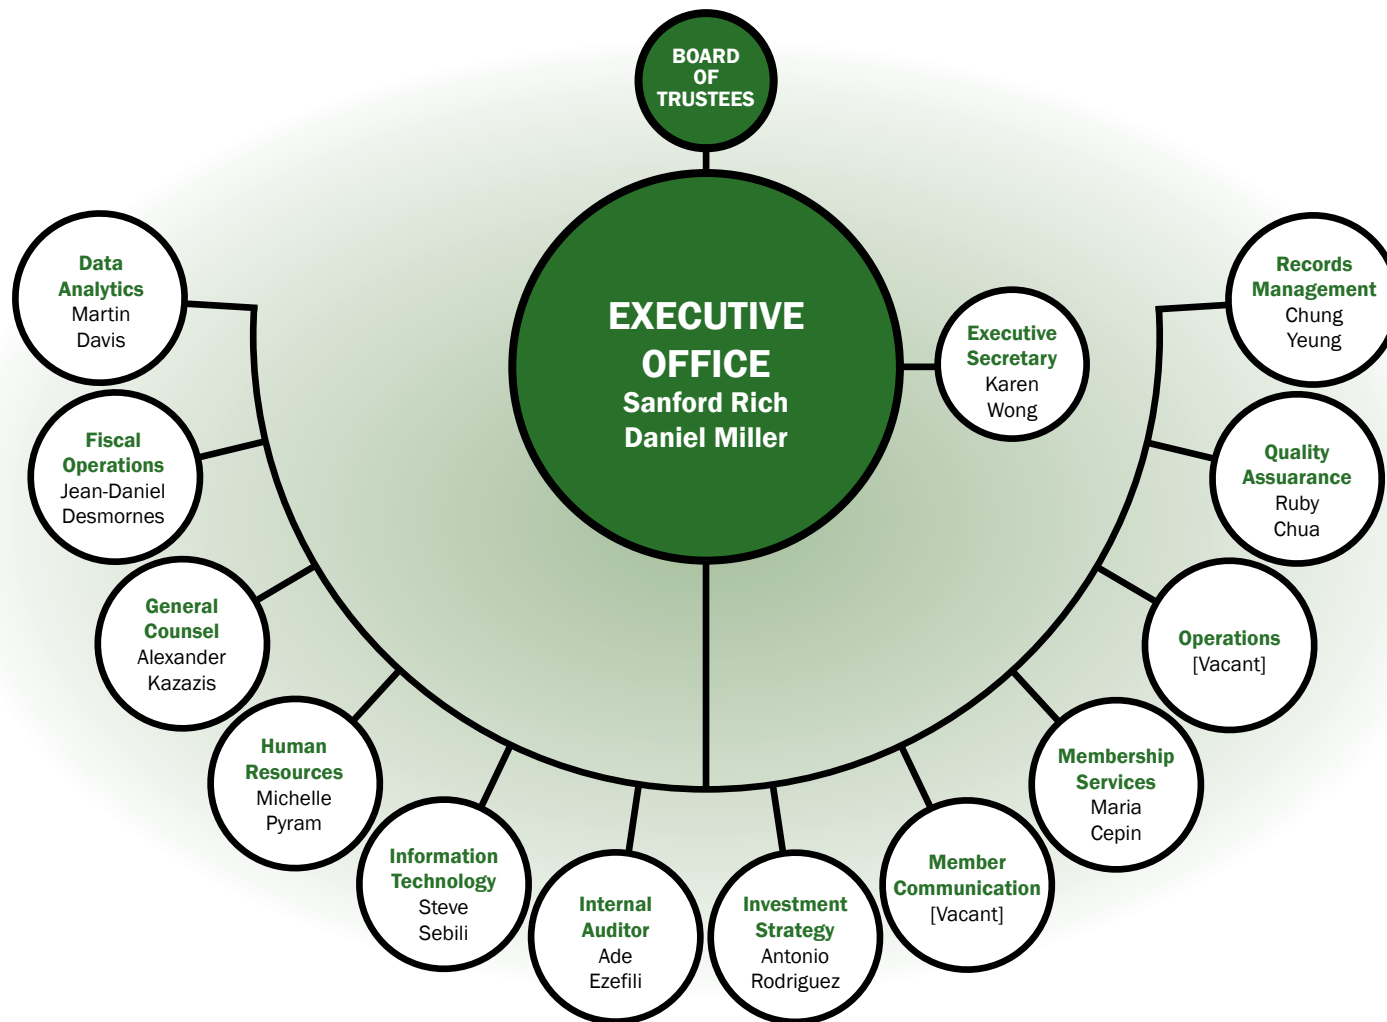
BOARD OF TRUSTEES

EXECUTIVE OFFICE
Sanford Rich
Daniel Miller

Executive Secretary
Karen Wong

Data Analytics
Martin Davis

Fiscal Operations
Jean-Daniel Desmornes

General Counsel
Alexander Kazazis

Human Resources
Michelle Pyram

Information Technology
Steve Sebili

Internal Auditor
Ade Ezefili

Investment Strategy
Antonio Rodriguez

Member Communication
[Vacant]

Membership Services
Maria Cepin

Operations
[Vacant]

Quality Assurance
Ruby Chua

Records Management
Chung Yeung